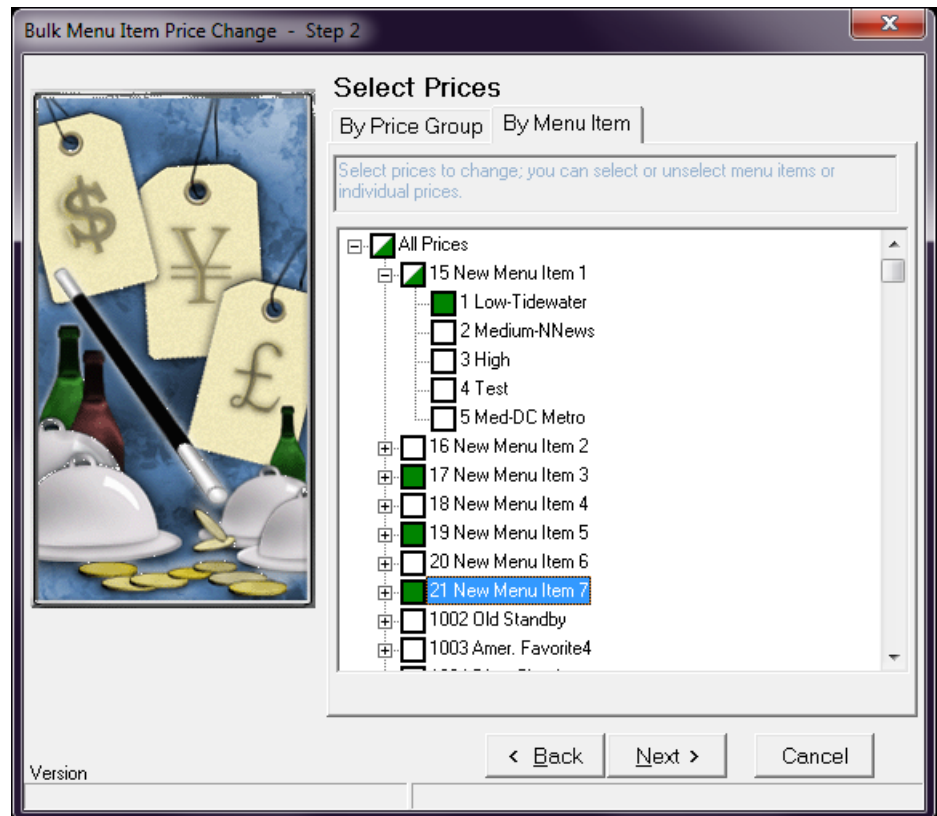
Bulk Menu Item Price Change - Step 2

Select Prices

By Price Group | By Menu Item

Select prices to change; you can select or unselect menu items or individual prices.

All Prices
15 New Menu Item 1
1 Low-Tidewater
2 Medium-NNews
3 High
4 Test
5 Med-DC Metro
16 New Menu Item 2
17 New Menu Item 3
18 New Menu Item 4
19 New Menu Item 5
20 New Menu Item 6
21 New Menu Item 7
1002 Old Standby
1003 Amer. Favorite4
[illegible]

Version

< Back | Next > | Cancel